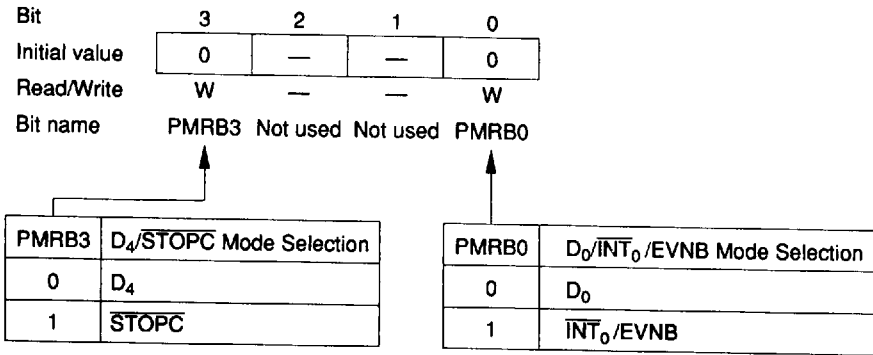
| Bit | 3 | 2 | 1 | 0 |
|---|---|---|---|---|
| Initial value | 0 | — | — | 0 |
| Read/Write | W | — | — | W |
| Bit name | PMRB3 | Not used | Not used | PMRB0 |

| PMRB3 | $D_4/\overline{STOPC}$ Mode Selection |
|---|---|
| 0 | $D_4$ |
| 1 | $\overline{STOPC}$ |

| PMRB0 | $D_0/\overline{INT_0}$/EVNB Mode Selection |
|---|---|
| 0 | $D_0$ |
| 1 | $\overline{INT_0}$/EVNB |